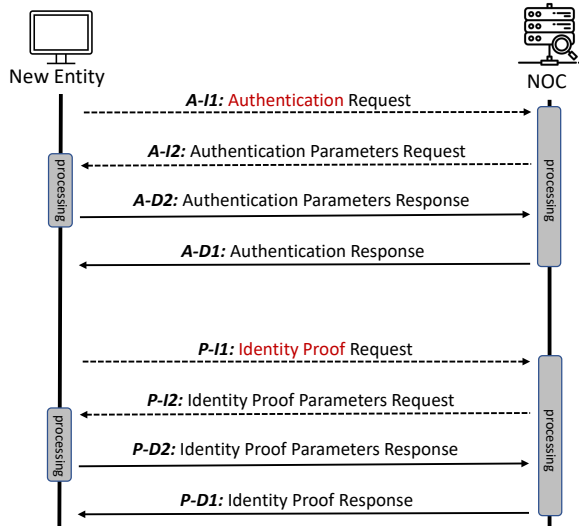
New Entity

NOC

A-I1: Authentication Request

A-I2: Authentication Parameters Request

processing

processing

A-D2: Authentication Parameters Response

A-D1: Authentication Response

P-I1: Identity Proof Request

P-I2: Identity Proof Parameters Request

processing

processing

P-D2: Identity Proof Parameters Response

P-D1: Identity Proof Response